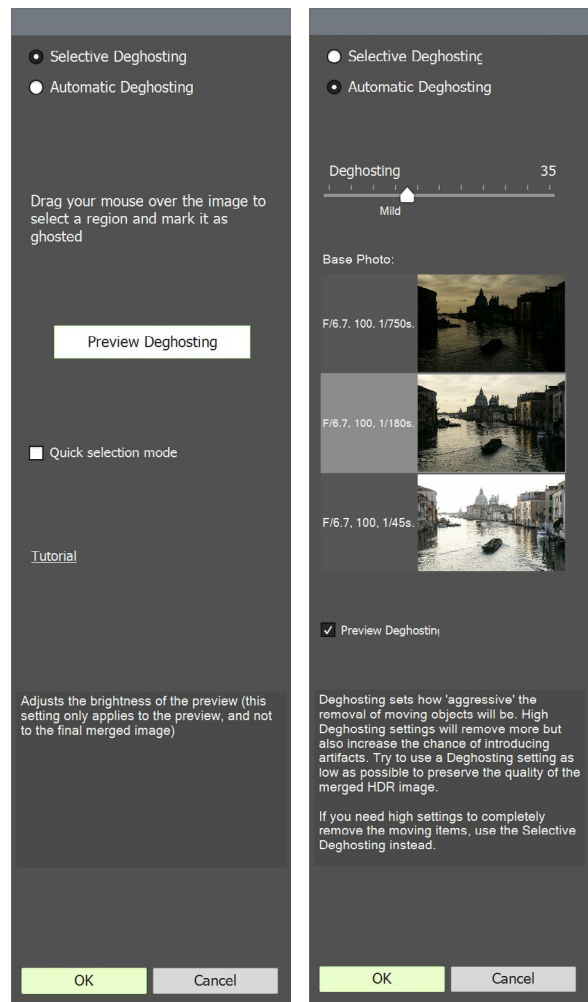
Selective Deghosting
Automatic Deghosting

Drag your mouse over the image to select a region and mark it as ghosted

Preview Deghosting

Quick selection mode

Tutorial

Adjusts the brightness of the preview (this setting only applies to the preview, and not to the final merged image)

OK
Cancel

Selective Deghosting
Automatic Deghosting

Deghosting 35
Mild

Base Photo:
F/6.7, 100, 1/750s.
F/6.7, 100, 1/180s.
F/6.7, 100, 1/45s.

Preview Deghosting

Deghosting sets how 'aggressive' the removal of moving objects will be. High Deghosting settings will remove more but also increase the chance of introducing artifacts. Try to use a Deghosting setting as low as possible to preserve the quality of the merged HDR image.

If you need high settings to completely remove the moving items, use the Selective Deghosting instead.

OK
Cancel